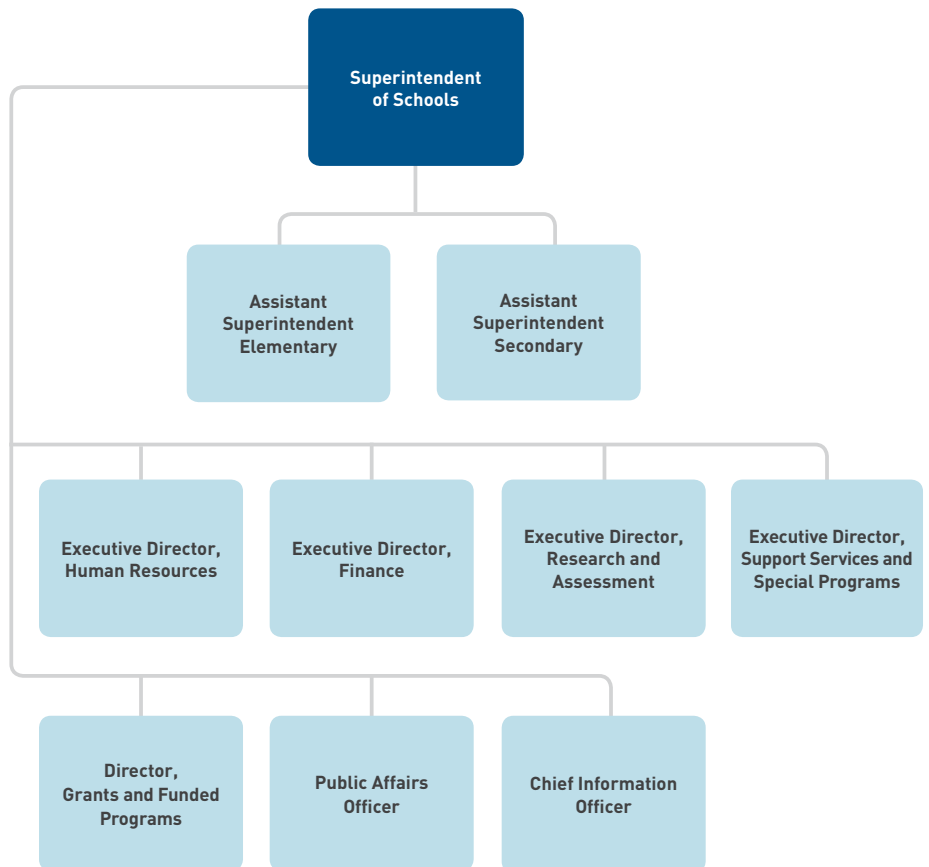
Superintendent of Schools

Assistant Superintendent Elementary

Assistant Superintendent Secondary

Executive Director, Human Resources

Executive Director, Finance

Executive Director, Research and Assessment

Executive Director, Support Services and Special Programs

Director, Grants and Funded Programs

Public Affairs Officer

Chief Information Officer